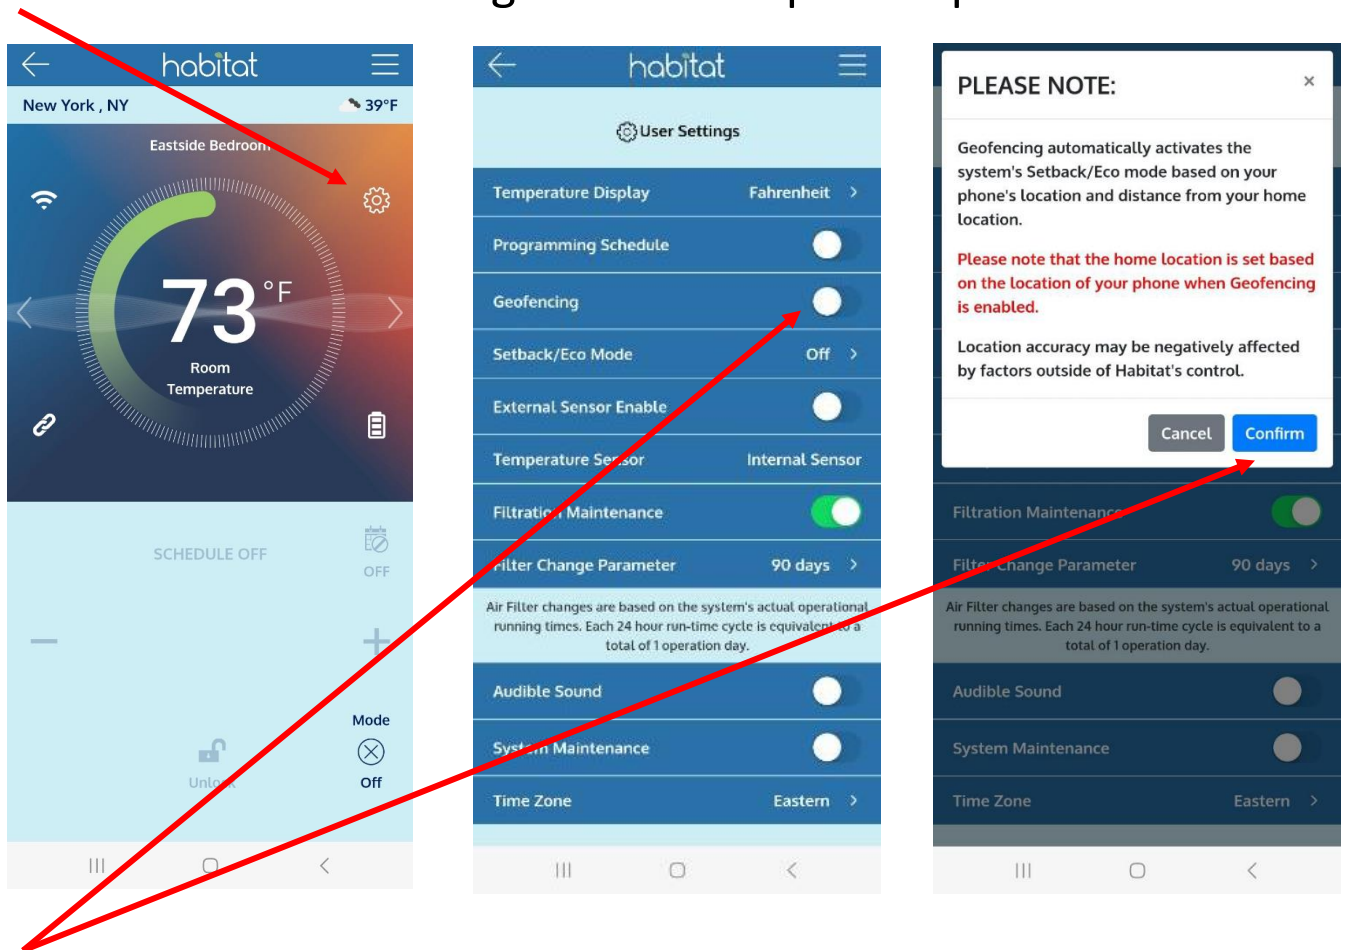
habitat

New York , NY

39°F

Eastside Bedroom

73 °F

Room Temperature

SCHEDULE OFF

OFF

Mode

Unlock

Off

habitat

User Settings

Temperature Display Fahrenheit

Programming Schedule

Geofencing

Setback/Eco Mode Off

External Sensor Enable

Temperature Sensor Internal Sensor

Filtration Maintenance

Filter Change Parameter 90 days

Air Filter changes are based on the system's actual operational running times. Each 24 hour run-time cycle is equivalent to a total of 1 operation day.

Audible Sound

System Maintenance

Time Zone Eastern

PLEASE NOTE:

×

Geofencing automatically activates the system's Setback/Eco mode based on your phone's location and distance from your home location.

Please note that the home location is set based on the location of your phone when Geofencing is enabled.

Location accuracy may be negatively affected by factors outside of Habitat's control.

Cancel

Confirm

Filtration Maintenance

Filter Change Parameter 90 days

Air Filter changes are based on the system's actual operational running times. Each 24 hour run-time cycle is equivalent to a total of 1 operation day.

Audible Sound

System Maintenance

Time Zone Eastern